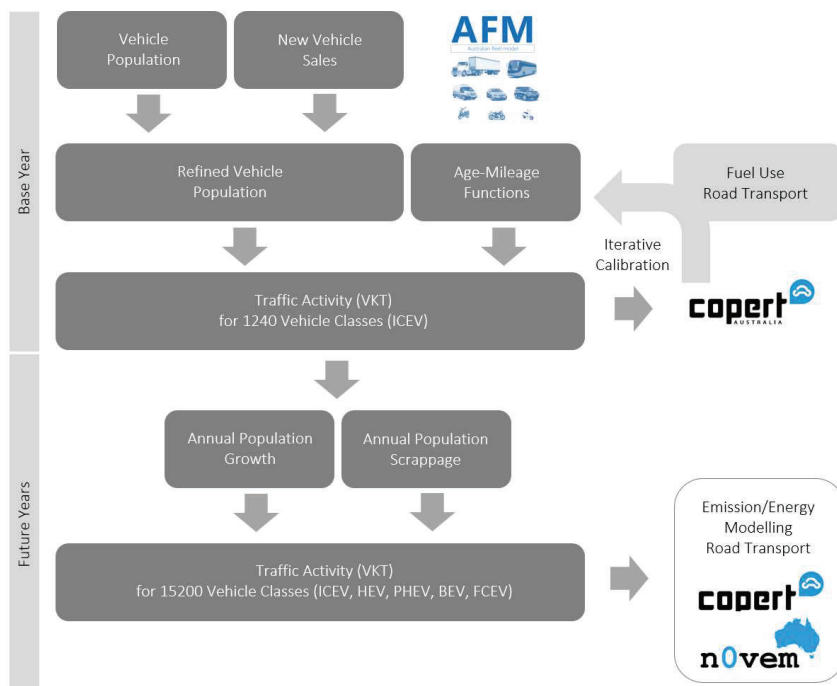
Base Year

Vehicle Population

New Vehicle Sales

AFM
Australian fleet model

Refined Vehicle Population

Age-Mileage Functions

Fuel Use Road Transport

Iterative Calibration

Traffic Activity (VKT) for 1240 Vehicle Classes (ICEV)

copert
AUSTRALIA

Future Years

Annual Population Growth

Annual Population Scrappage

Traffic Activity (VKT) for 15200 Vehicle Classes (ICEV, HEV, PHEV, BEV, FCEV)

Emission/Energy Modelling Road Transport

copert

n0vem